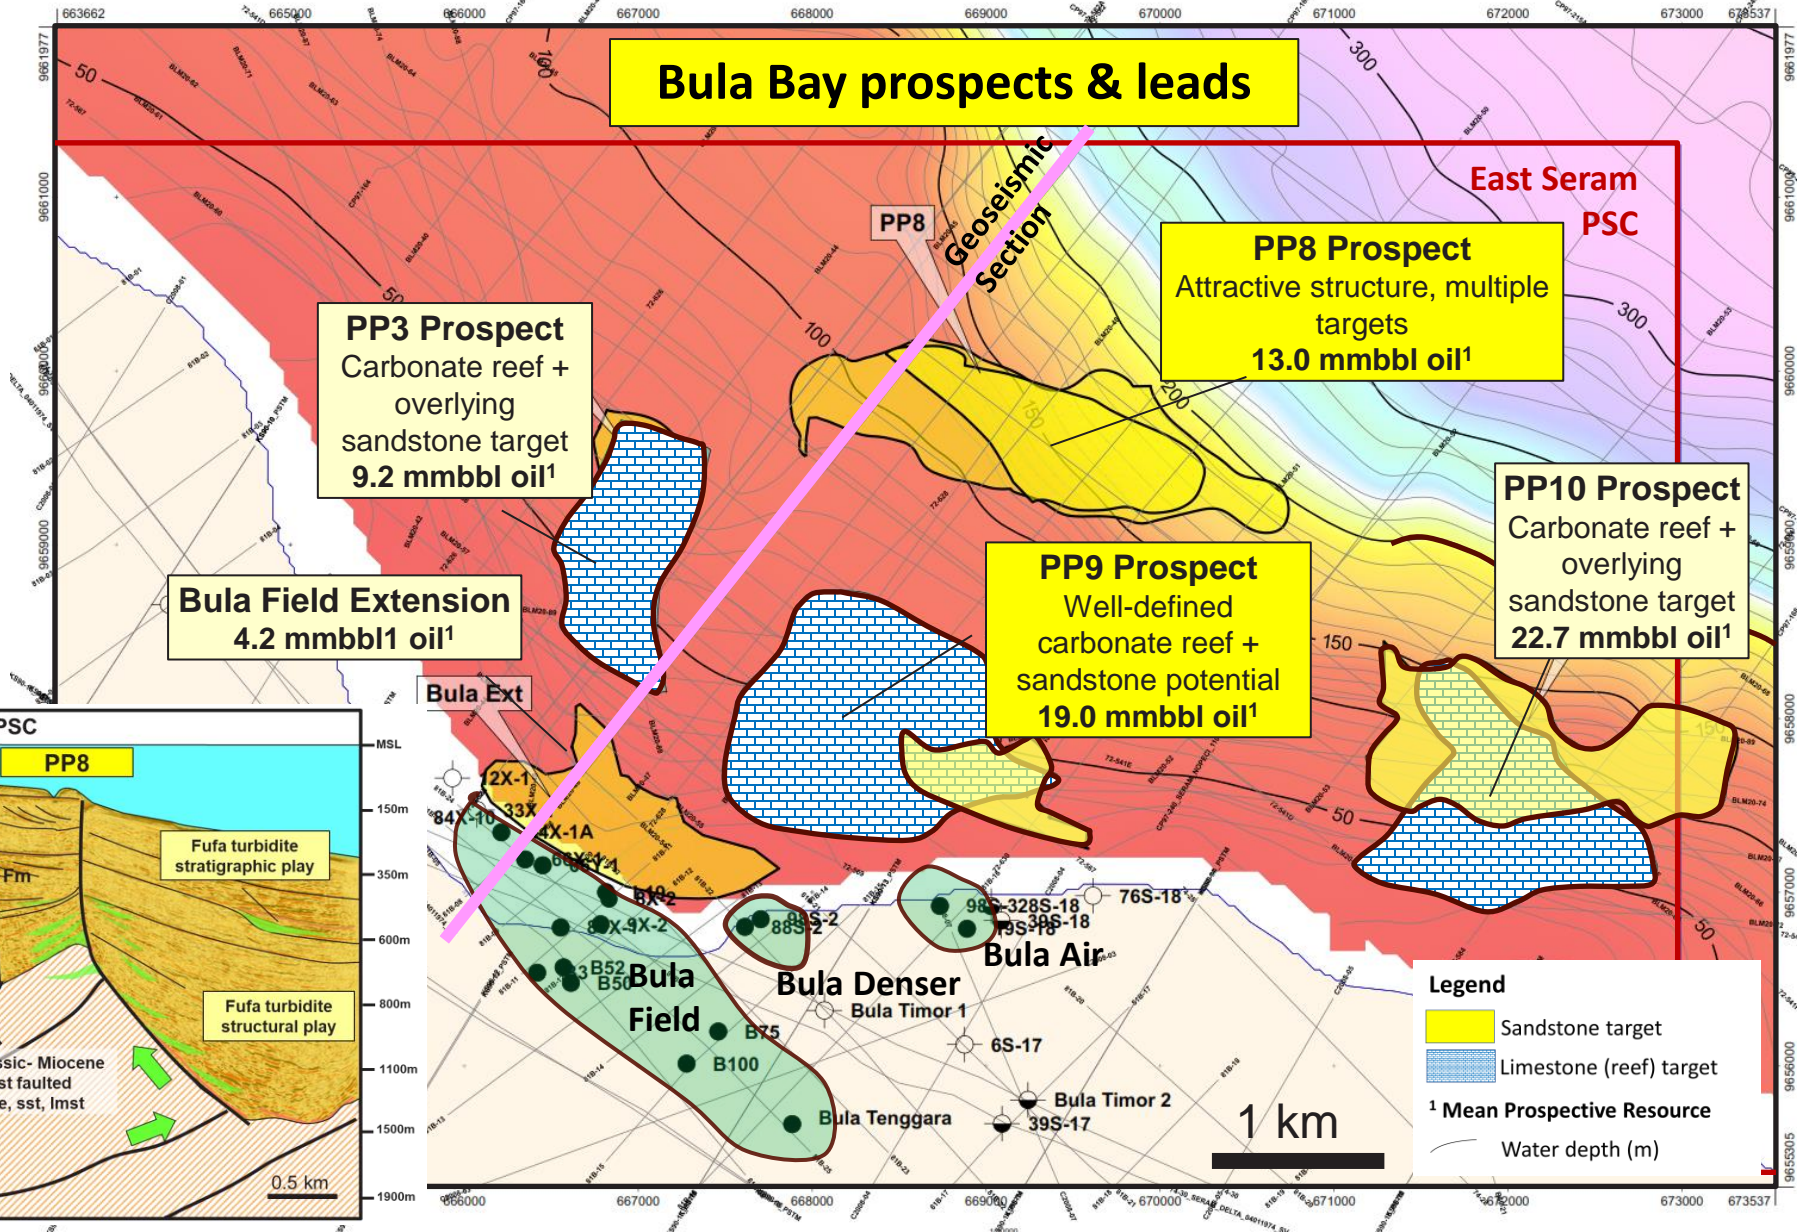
Bula Bay prospects & leads

663662 665000 666000 667000 668000 669000 670000 671000 672000 673000 673537

9661977 9661000 9660000 9659000 9658000 9657000 9656000 9655305

East Seram PSC

Geoseismic Section

PP8

PP8 Prospect
Attractive structure, multiple targets
13.0 mmbbl oil$^1$

PP3 Prospect
Carbonate reef + overlying sandstone target
9.2 mmbbl oil$^1$

Bula Field Extension
4.2 mmbbl1 oil$^1$

PP9 Prospect
Well-defined carbonate reef + sandstone potential
19.0 mmbbl oil$^1$

PP10 Prospect
Carbonate reef + overlying sandstone target
22.7 mmbbl oil$^1$

Bula Ext

50 100 150 200 300 300 150 50 50

12X-1 84X-10 33X 4X-1A 6X-1 10X-2 8X-4 9X-2 B52 B50 B75 B100

Bula Field

88S-2

Bula Denser

98S-32 8S-18 39S-18 76S-18

Bula Air

Bula Timor 1

6S-17

Bula Timor 2

39S-17

Bula Tenggara

1 km

Legend
Sandstone target
Limestone (reef) target
$^1$ Mean Prospective Resource
Water depth (m)

PSC
PP8
MSL
150m
350m
600m
800m
1100m
1500m
1900m
Fufa turbidite stratigraphic play
Fufa turbidite structural play
Fm
ssic- Miocene
st faulted
e, sst, lmst
0.5 km